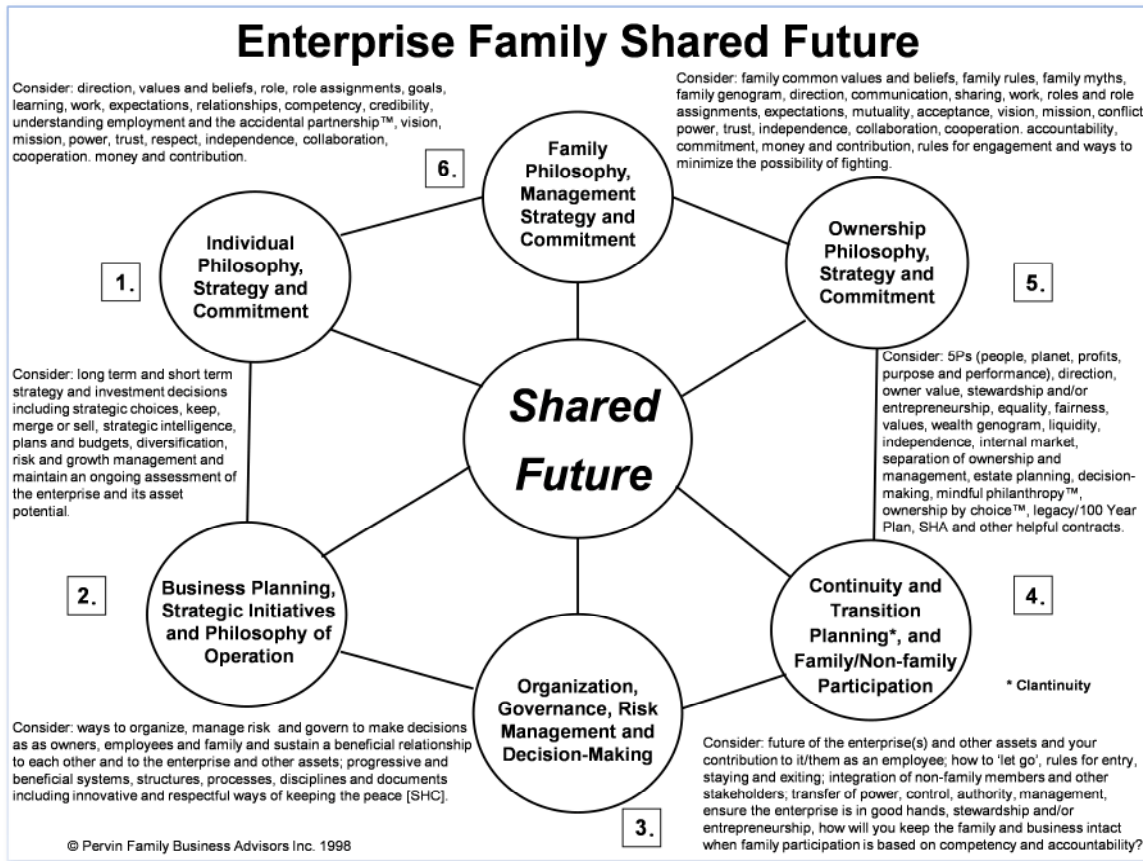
Enterprise Family Shared Future

Consider: direction, values and beliefs, role, role assignments, goals, learning, work, expectations, relationships, competency, credibility, understanding employment and the accidental partnership™, vision, mission, power, trust, respect, independence, collaboration, cooperation. money and contribution.

6.

Family Philosophy, Management Strategy and Commitment

Consider: family common values and beliefs, family rules, family myths, family genogram, direction, communication, sharing, work, roles and role assignments, expectations, mutuality, acceptance, vision, mission, conflict power, trust, independence, collaboration, cooperation. accountability, commitment, money and contribution, rules for engagement and ways to minimize the possibility of fighting.

1.

Individual Philosophy, Strategy and Commitment

Ownership Philosophy, Strategy and Commitment

5.

Consider: long term and short term strategy and investment decisions including strategic choices, keep, merge or sell, strategic intelligence, plans and budgets, diversification, risk and growth management and maintain an ongoing assessment of the enterprise and its asset potential.

Shared Future

Consider: 5Ps (people, planet, profits, purpose and performance), direction, owner value, stewardship and/or entrepreneurship, equality, fairness, values, wealth genogram, liquidity, independence, internal market, separation of ownership and management, estate planning, decision-making, mindful philanthropy™, ownership by choice™, legacy/100 Year Plan, SHA and other helpful contracts.

2.

Business Planning, Strategic Initiatives and Philosophy of Operation

Continuity and Transition Planning*, and Family/Non-family Participation

4.

* Clantinuity

Organization, Governance, Risk Management and Decision-Making

Consider: ways to organize, manage risk and govern to make decisions as as owners, employees and family and sustain a beneficial relationship to each other and to the enterprise and other assets; progressive and beneficial systems, structures, processes, disciplines and documents including innovative and respectful ways of keeping the peace [SHC].

Consider: future of the enterprise(s) and other assets and your contribution to it/them as an employee; how to 'let go', rules for entry, staying and exiting; integration of non-family members and other stakeholders; transfer of power, control, authority, management, ensure the enterprise is in good hands, stewardship and/or entrepreneurship, how will you keep the family and business intact when family participation is based on competency and accountability?

3.

© Pervin Family Business Advisors Inc. 1998